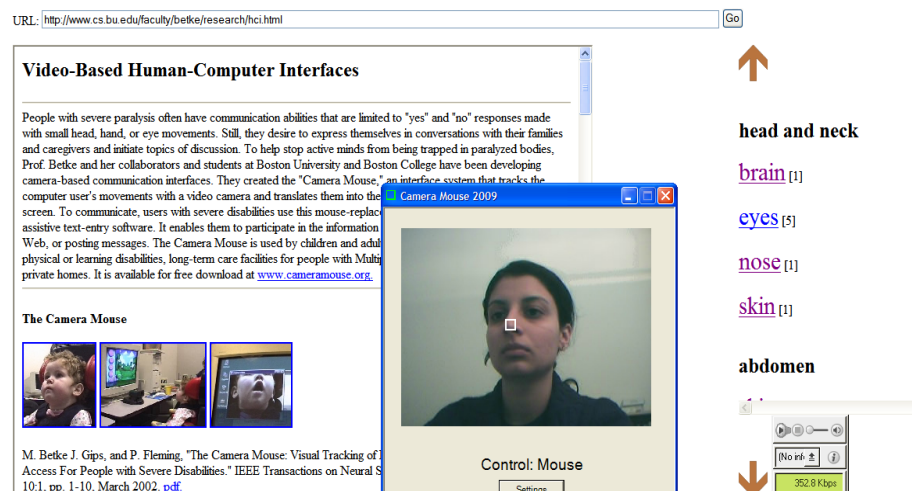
URL: http://www.cs.bu.edu/faculty/betke/research/hci.html Go

Video-Based Human-Computer Interfaces

People with severe paralysis often have communication abilities that are limited to "yes" and "no" responses made with small head, hand, or eye movements. Still, they desire to express themselves in conversations with their families and caregivers and initiate topics of discussion. To help stop active minds from being trapped in paralyzed bodies, Prof. Betke and her collaborators and students at Boston University and Boston College have been developing camera-based communication interfaces. They created the "Camera Mouse," an interface system that tracks the computer user's movements with a video camera and translates them into the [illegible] screen. To communicate, users with severe disabilities use this mouse-replace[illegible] assistive text-entry software. It enables them to participate in the information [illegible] Web, or posting messages. The Camera Mouse is used by children and adul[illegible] physical or learning disabilities, long-term care facilities for people with Multip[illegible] private homes. It is available for free download at www.cameramouse.org.

The Camera Mouse

M. Betke J. Gips, and P. Fleming, "The Camera Mouse: Visual Tracking of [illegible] Access For People with Severe Disabilities." IEEE Transactions on Neural S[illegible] 10:1, pp. 1-10. March 2002. pdf.

Camera Mouse 2009

Control: Mouse

Settings

head and neck

brain [1]

eyes [5]

nose [1]

skin [1]

abdomen

(No inf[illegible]

352.8 Kbps